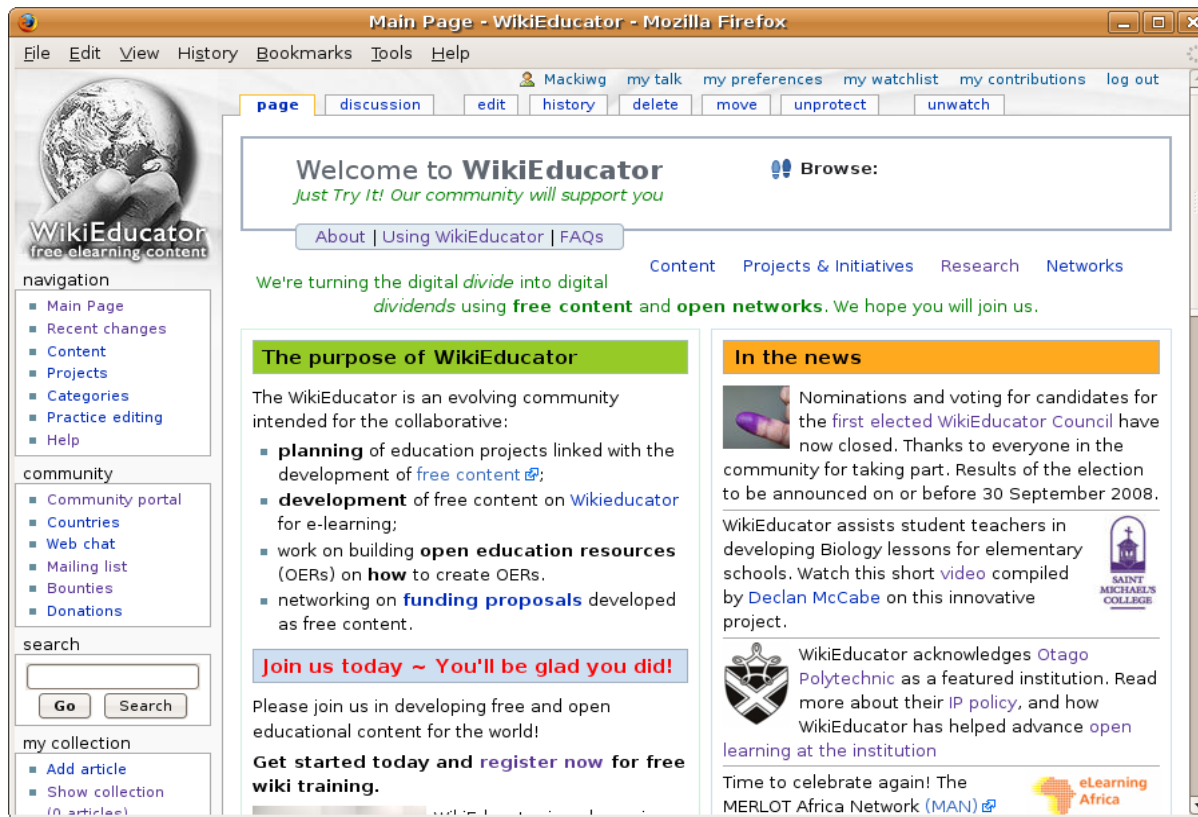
Main Page - WikiEducator - Mozilla Firefox

File Edit View History Bookmarks Tools Help

Mackiwg my talk my preferences my watchlist my contributions log out

page discussion edit history delete move unprotect unwatch

WikiEducator
free elearning content

navigation
- Main Page
- Recent changes
- Content
- Projects
- Categories
- Practice editing
- Help

community
- Community portal
- Countries
- Web chat
- Mailing list
- Bounties
- Donations

search
Go Search

my collection
- Add article
- Show collection
(0 articles)

Welcome to WikiEducator
Just Try It! Our community will support you

Browse:

About | Using WikiEducator | FAQs

Content Projects & Initiatives Research Networks

We're turning the digital divide into digital dividends using free content and open networks. We hope you will join us.

The purpose of WikiEducator

The WikiEducator is an evolving community intended for the collaborative:

- planning of education projects linked with the development of free content;
- development of free content on Wikieducator for e-learning;
- work on building open education resources (OERs) on how to create OERs.
- networking on funding proposals developed as free content.

Join us today ~ You'll be glad you did!

Please join us in developing free and open educational content for the world!

Get started today and register now for free wiki training.

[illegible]

In the news

Nominations and voting for candidates for the first elected WikiEducator Council have now closed. Thanks to everyone in the community for taking part. Results of the election to be announced on or before 30 September 2008.

WikiEducator assists student teachers in developing Biology lessons for elementary schools. Watch this short video compiled by Declan McCabe on this innovative project.

SAINT MICHAEL'S COLLEGE

WikiEducator acknowledges Otago Polytechnic as a featured institution. Read more about their IP policy, and how WikiEducator has helped advance open learning at the institution

Time to celebrate again! The MERLOT Africa Network (MAN)

eLearning Africa